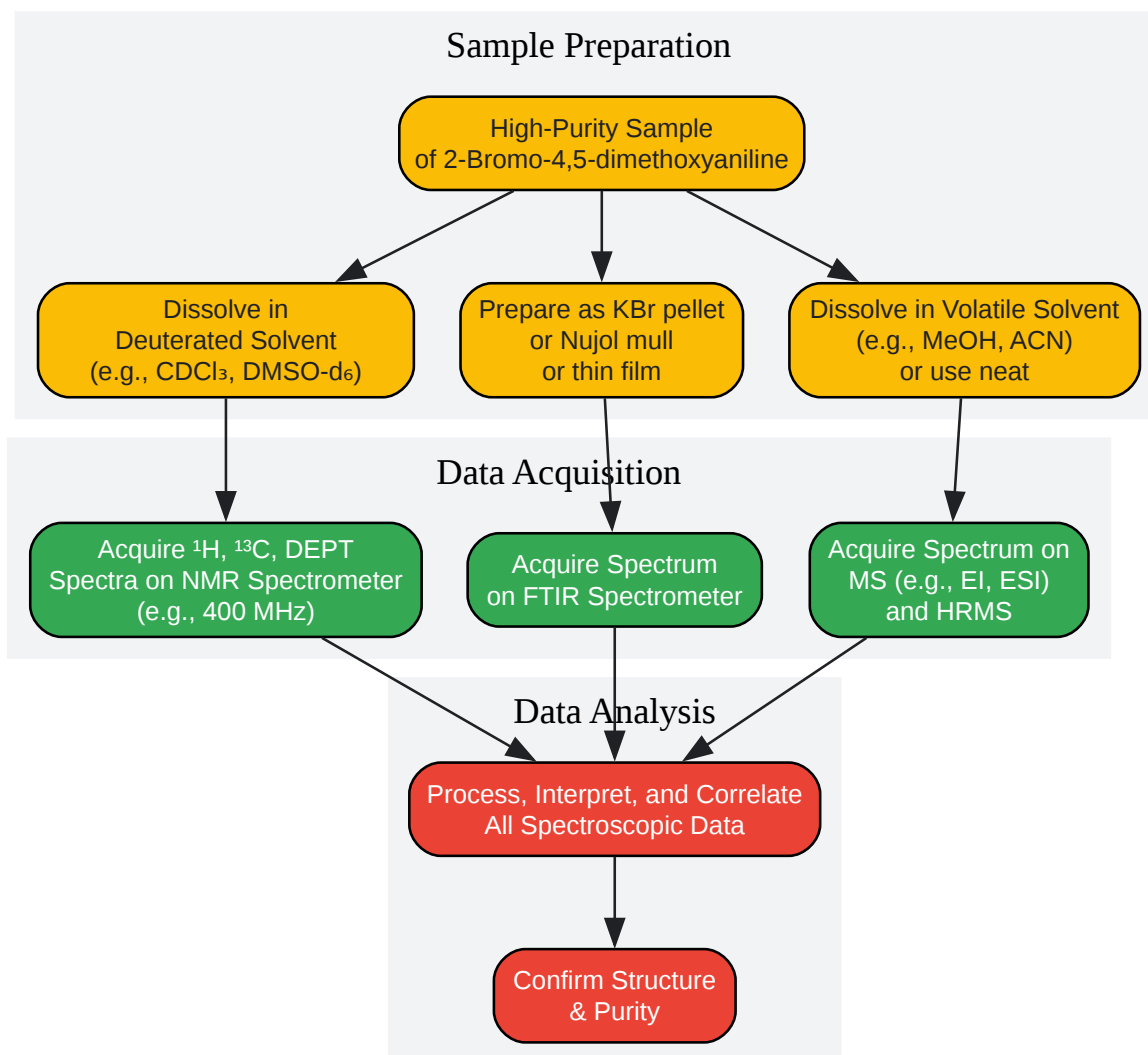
Sample Preparation

High-Purity Sample of 2-Bromo-4,5-dimethoxyaniline

Dissolve in Deuterated Solvent (e.g., $CDCl_3$, DMSO-$d_6$)

Prepare as KBr pellet or Nujol mull or thin film

Dissolve in Volatile Solvent (e.g., MeOH, ACN) or use neat

Data Acquisition

Acquire $^1H$, $^{13}C$, DEPT Spectra on NMR Spectrometer (e.g., 400 MHz)

Acquire Spectrum on FTIR Spectrometer

Acquire Spectrum on MS (e.g., EI, ESI) and HRMS

Data Analysis

Process, Interpret, and Correlate All Spectroscopic Data

Confirm Structure & Purity